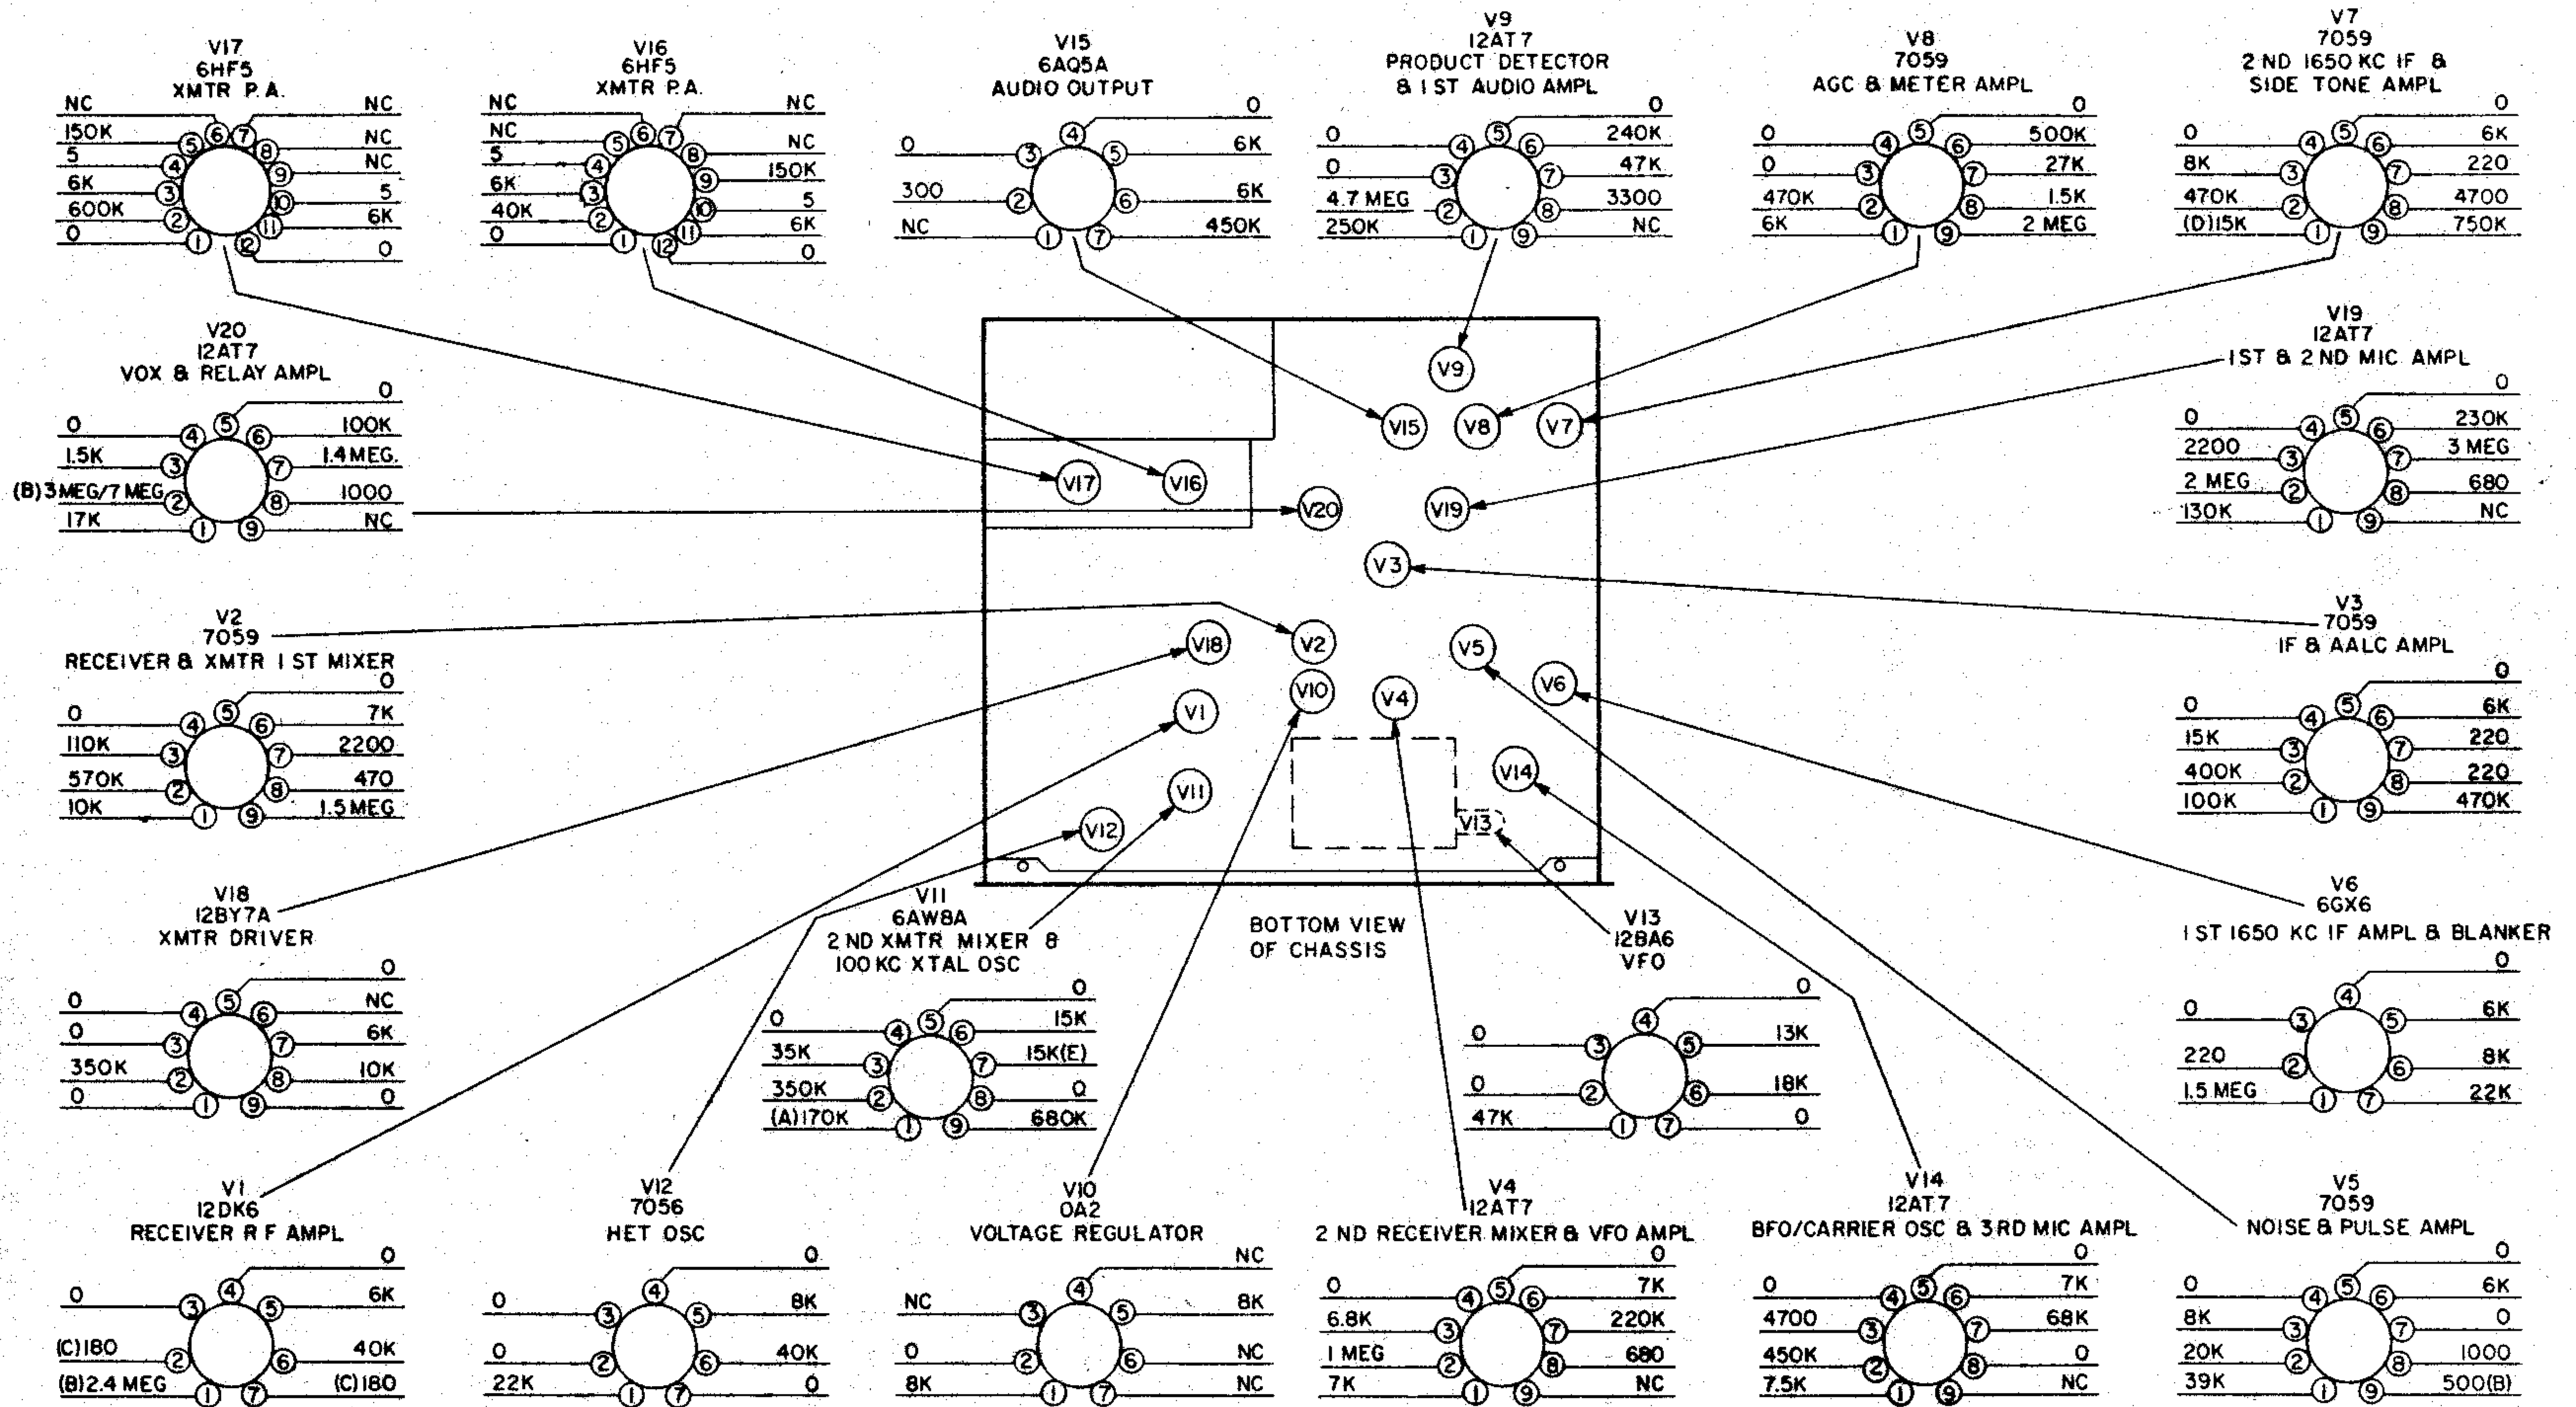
V17
6HF5
XMTR P.A.
NC NC
150K NC
5 NC
6K 5
600K 6K
0 0
⑥ ⑦ ⑤ ④ ③ ② ① ⑧ ⑨ ⑩ ⑪ ⑫

V16
6HF5
XMTR P.A.
NC NC
NC NC
5 150K
6K 5
40K 6K
0 0
⑥ ⑦ ⑤ ④ ③ ② ① ⑧ ⑨ ⑩ ⑪ ⑫

V15
6AQ5A
AUDIO OUTPUT
0
0 6K
300 6K
NC 450K
④ ③ ⑤ ② ⑥ ① ⑦

V9
12AT7
PRODUCT DETECTOR
& 1 ST AUDIO AMPL
0
0 240K
0 47K
4.7 MEG 3300
250K NC
⑤ ④ ⑥ ③ ⑦ ② ⑧ ① ⑨

V8
7059
AGC & METER AMPL
0
0 500K
0 27K
470K 1.5K
6K 2 MEG
⑤ ④ ⑥ ③ ⑦ ② ⑧ ① ⑨

V7
7059
2 ND 1650 KC IF &
SIDE TONE AMPL
0
0 6K
8K 220
470K 4700
(D)15K 750K
⑤ ④ ⑥ ③ ⑦ ② ⑧ ① ⑨

V20
12AT7
VOX & RELAY AMPL
0
0 100K
1.5K 1.4MEG.
(B)3MEG/7 MEG 1000
17K NC
⑤ ④ ⑥ ③ ⑦ ② ⑧ ① ⑨

V19
12AT7
1ST & 2 ND MIC AMPL
0
0 230K
2200 3 MEG
2 MEG 680
130K NC
⑤ ④ ⑥ ③ ⑦ ② ⑧ ① ⑨

V9
V15 V8 V7
V17 V16
V20 V19
V3
V18 V2
V5
V10 V4 V6
V1
V14
V11
V13
V12

V2
7059
RECEIVER & XMTR 1 ST MIXER
0
0 7K
110K 2200
570K 470
10K 1.5 MEG
⑤ ④ ⑥ ③ ⑦ ② ⑧ ① ⑨

V3
7059
IF & AALC AMPL
0
0 6K
15K 220
400K 220
100K 470K
⑤ ④ ⑥ ③ ⑦ ② ⑧ ① ⑨

V18
12BY7A
XMTR DRIVER
0
0 NC
0 6K
350K 10K
0 0
⑤ ④ ⑥ ③ ⑦ ② ⑧ ① ⑨

V11
6AW8A
2 ND XMTR MIXER &
100 KC XTAL OSC
0
0 15K
35K 15K(E)
350K 0
(A)170K 680K
⑤ ④ ⑥ ③ ⑦ ② ⑧ ① ⑨

BOTTOM VIEW
OF CHASSIS

V13
12BA6
VFO
0
0 13K
0 18K
47K 0
④ ③ ⑤ ② ⑥ ① ⑦

V6
6GX6
1 ST 1650 KC IF AMPL & BLANKER
0
0 6K
220 8K
1.5 MEG 22K
④ ③ ⑤ ② ⑥ ① ⑦

V1
12DK6
RECEIVER R F AMPL
0
0 6K
(C)180 40K
(B)2.4 MEG (C)180
④ ③ ⑤ ② ⑥ ① ⑦

V12
7056
HET OSC
0
0 8K
0 40K
22K 0
④ ③ ⑤ ② ⑥ ① ⑦

V10
0A2
VOLTAGE REGULATOR
NC
NC 8K
0 NC
8K NC
④ ③ ⑤ ② ⑥ ① ⑦

V4
12AT7
2 ND RECEIVER MIXER & VFO AMPL
0
0 7K
6.8K 220K
1 MEG 680
7K NC
⑤ ④ ⑥ ③ ⑦ ② ⑧ ① ⑨

V14
12AT7
BFO/CARRIER OSC & 3RD MIC AMPL
0
0 7K
4700 68K
450K 0
7.5K NC
⑤ ④ ⑥ ③ ⑦ ② ⑧ ① ⑨

V5
7059
NOISE & PULSE AMPL
0
0 6K
8K 0
20K 1000
39K 500(B)
⑤ ④ ⑥ ③ ⑦ ② ⑧ ① ⑨